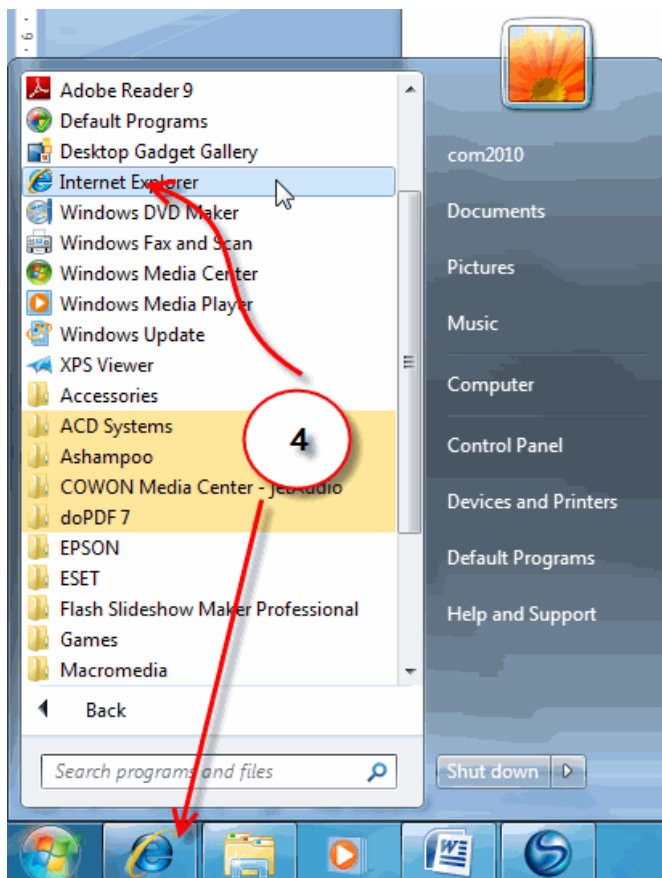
Adobe Reader 9
Default Programs
Desktop Gadget Gallery
Internet Explorer
Windows DVD Maker
Windows Fax and Scan
Windows Media Center
Windows Media Player
Windows Update
XPS Viewer
Accessories
ACD Systems
Ashampoo
COWON Media Center - JetAudio
doPDF 7
EPSON
ESET
Flash Slideshow Maker Professional
Games
Macromedia

Back

Search programs and files

4

com2010
Documents
Pictures
Music
Computer
Control Panel
Devices and Printers
Default Programs
Help and Support

Shut down